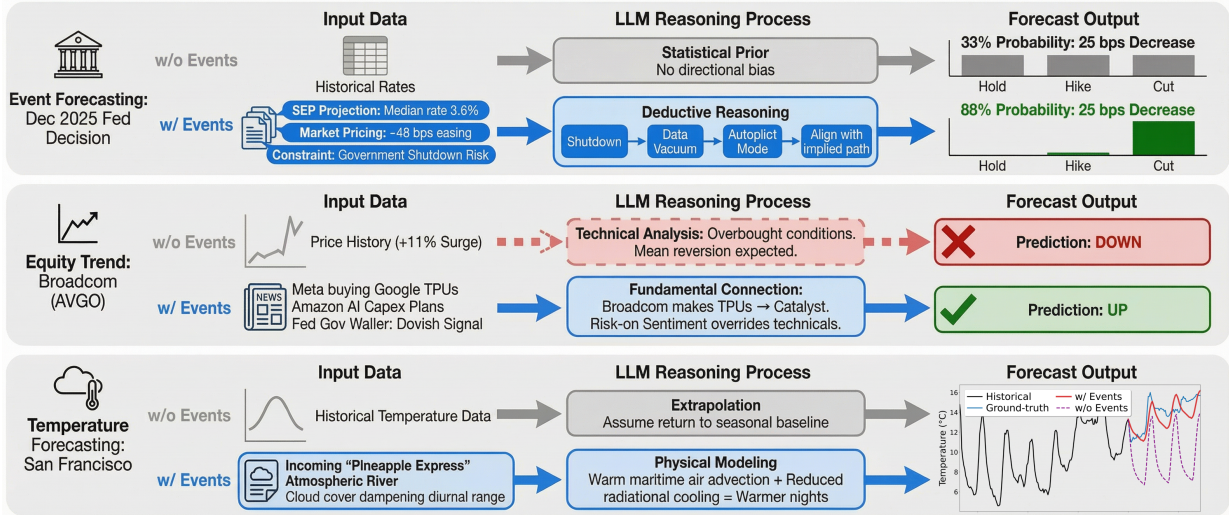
Event Forecasting: Dec 2025 Fed Decision

Input Data

LLM Reasoning Process

Forecast Output

w/o Events

Historical Rates

Statistical Prior
No directional bias

33% Probability: 25 bps Decrease

Hold Hike Cut

w/ Events

SEP Projection: Median rate 3.6%
Market Pricing: ~48 bps easing
Constraint: Government Shutdown Risk

Deductive Reasoning
Shutdown → Data Vacuum → Autoplict Mode → Align with implied path

88% Probability: 25 bps Decrease

Hold Hike Cut

Equity Trend: Broadcom (AVGO)

Input Data

LLM Reasoning Process

Forecast Output

w/o Events

Price History (+11% Surge)

Technical Analysis: Overbought conditions. Mean reversion expected.

Prediction: DOWN

w/ Events

NEWS

Meta buying Google TPUs
Amazon AI Capex Plans
Fed Gov Waller: Dovish Signal

Fundamental Connection:
Broadcom makes TPUs → Catalyst.
Risk-on Sentiment overrides technicals.

Prediction: UP

Temperature Forecasting: San Francisco

Input Data

LLM Reasoning Process

Forecast Output

w/o Events

Historical Temperature Data

Extrapolation
Assume return to seasonal baseline

w/ Events

Incoming "Pineapple Express" Atmospheric River
Cloud cover dampening diurnal range

Physical Modeling
Warm maritime air advection + Reduced radiational cooling = Warmer nights

Historical
Ground-truth
w/ Events
w/o Events

Temperature (°C)
16
14
12
10
8
6